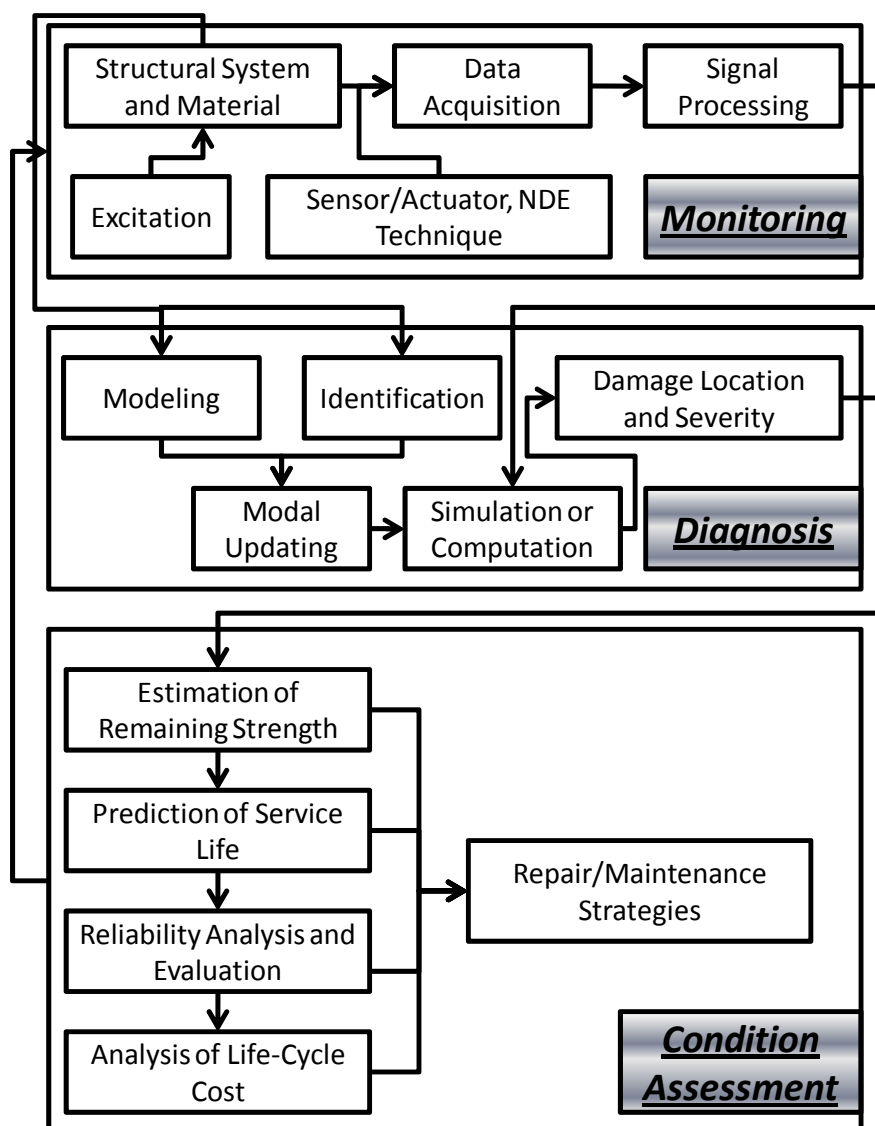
Structural System and Material

Data Acquisition

Signal Processing

Excitation

Sensor/Actuator, NDE Technique

Monitoring

Modeling

Identification

Damage Location and Severity

Modal Updating

Simulation or Computation

Diagnosis

Estimation of Remaining Strength

Prediction of Service Life

Repair/Maintenance Strategies

Reliability Analysis and Evaluation

Analysis of Life-Cycle Cost

Condition Assessment